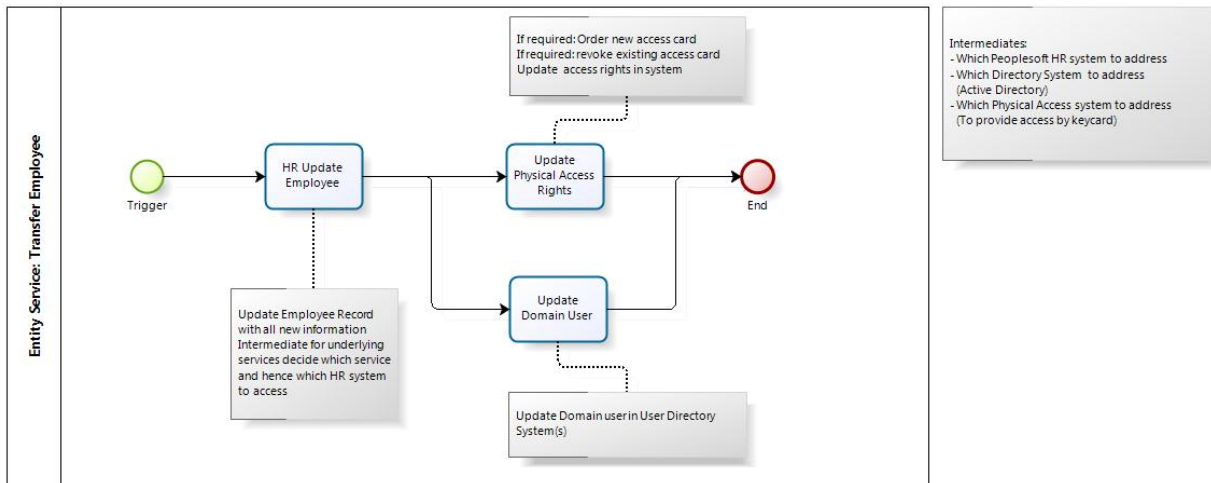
Entity Service: Transfer Employee

If required: Order new access card
If required: revoke existing access card
Update access rights in system

Trigger

HR Update Employee

Update Physical Access Rights

End

Update Domain User

Update Employee Record with all new information
Intermediate for underlying services decide which service and hence which HR system to access

Update Domain user in User Directory System(s)

Intermediates:
- Which Peoplesoft HR system to address
- Which Directory System to address (Active Directory)
- Which Physical Access system to address (To provide access by keycard)